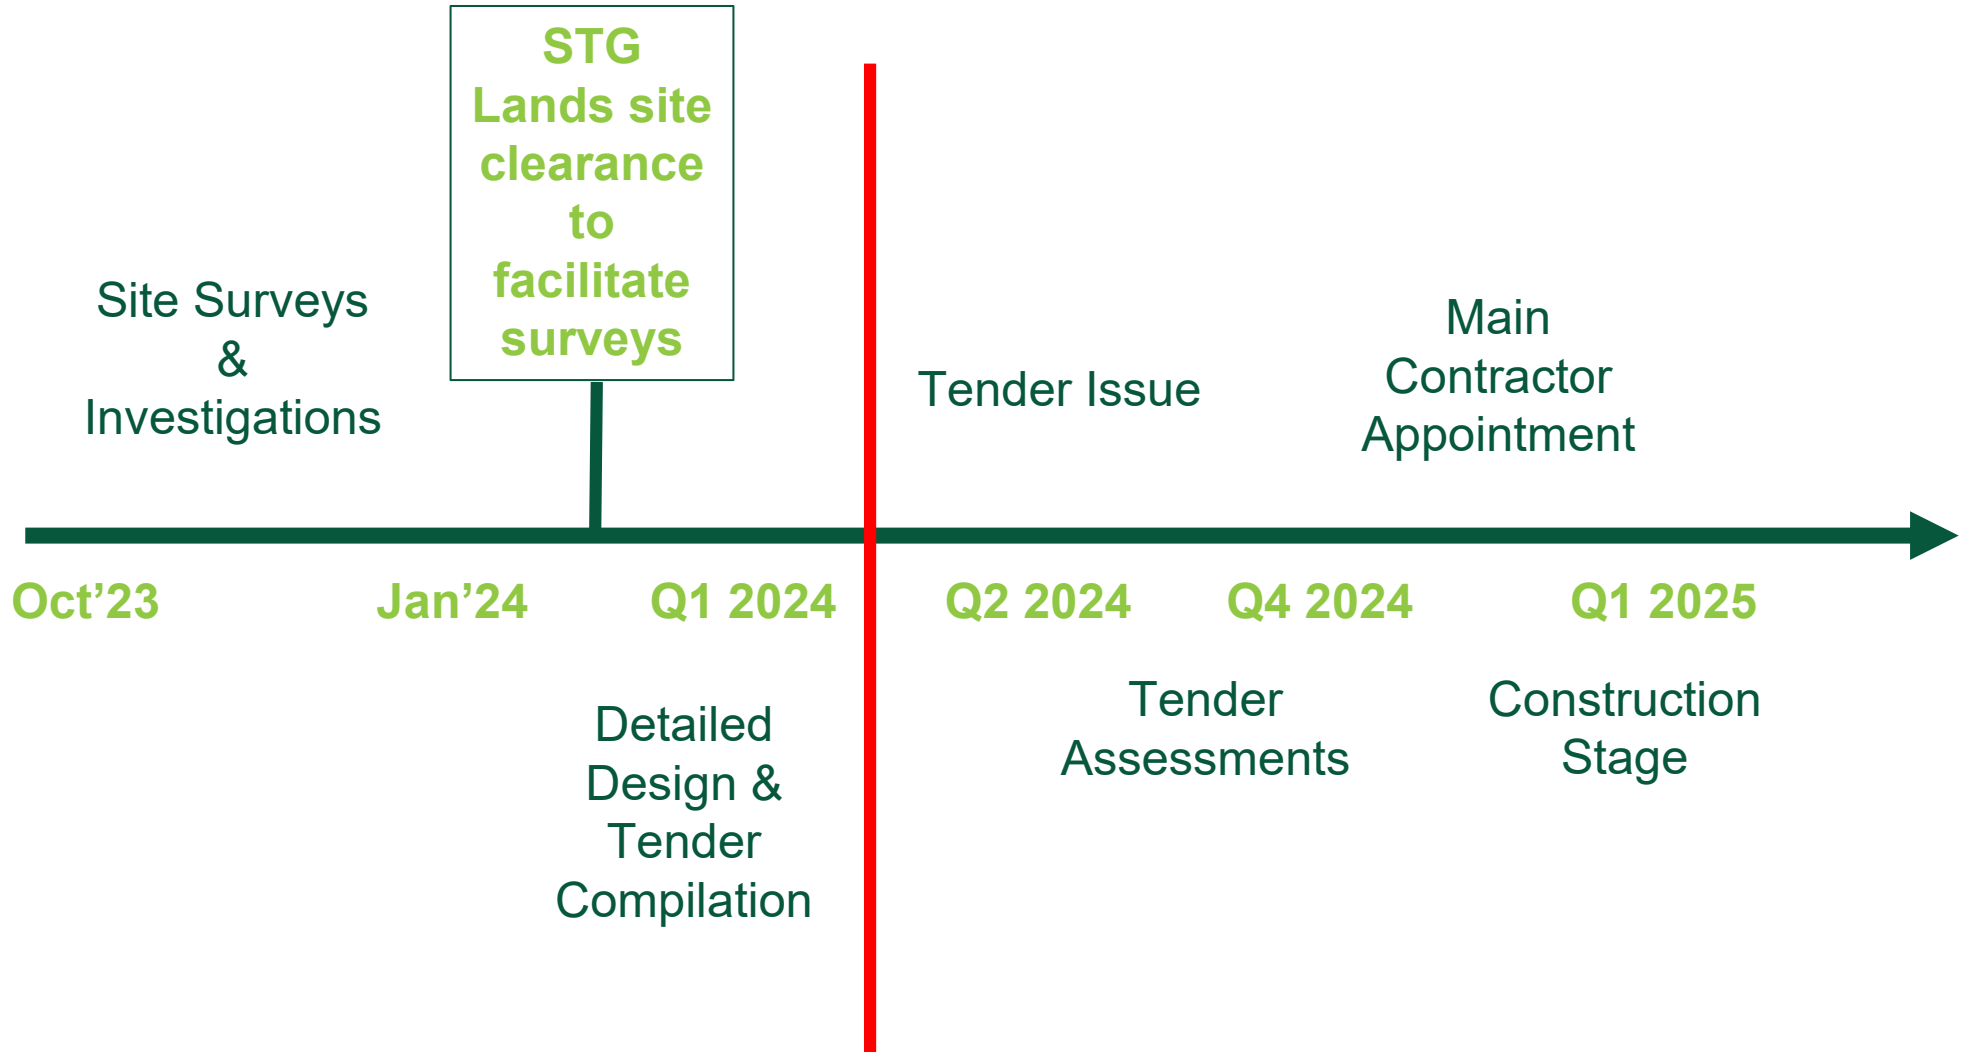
STG Lands site clearance to facilitate surveys

Site Surveys & Investigations

Tender Issue

Main Contractor Appointment

Oct’23

Jan’24

Q1 2024

Q2 2024

Q4 2024

Q1 2025

Detailed Design & Tender Compilation

Tender Assessments

Construction Stage